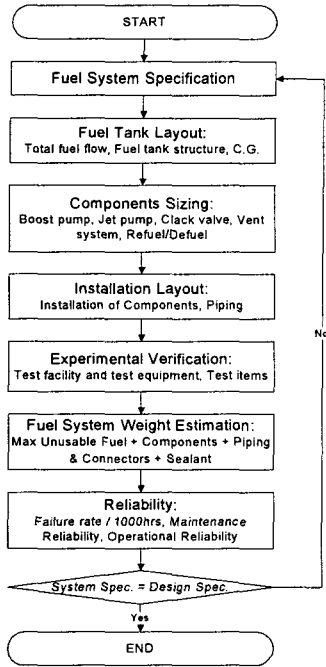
START

Fuel System Specification

Fuel Tank Layout:
Total fuel flow, Fuel tank structure, C.G.

Components Sizing:
Boost pump, Jet pump, Clack valve, Vent system, Refuel/Defuel

Installation Layout:
Installation of Components, Piping

Experimental Verification:
Test facility and test equipment, Test items

Fuel System Weight Estimation:
Max Unusable Fuel + Components + Piping & Connectors + Sealant

Reliability:
Failure rate / 1000hrs, Maintenance Reliability, Operational Reliability

System Spec. = Design Spec.

No

Yes

END